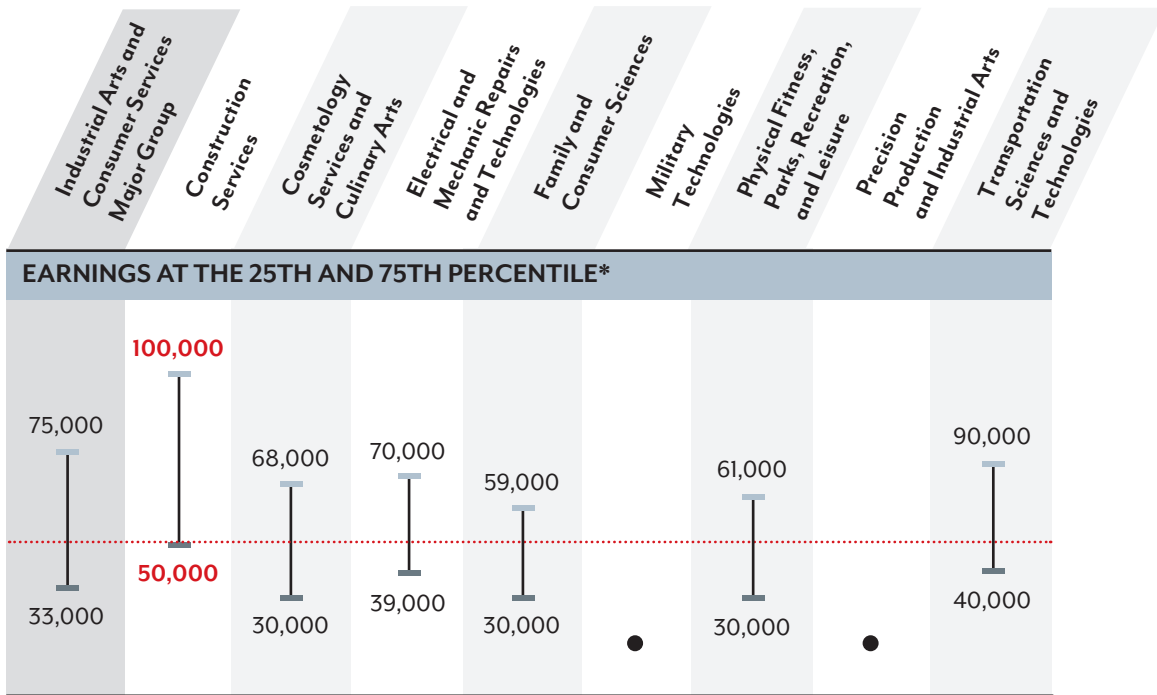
| Industrial Arts and Consumer Services Major Group | Construction Services | Cosmetology Services and Culinary Arts | Electrical and Mechanic Repairs and Technologies | Family and Consumer Sciences | Military Technologies | Physical Fitness, Parks, Recreation, and Leisure | Precision Production and Industrial Arts | Transportation Sciences and Technologies |
|---|---|---|---|---|---|---|---|---|
| 75,000 | 100,000 | 68,000 | 70,000 | 59,000 | | 61,000 | | 90,000 |
| 33,000 | 50,000 | 30,000 | 39,000 | 30,000 | ● | 30,000 | ● | 40,000 |

EARNINGS AT THE 25TH AND 75TH PERCENTILE*